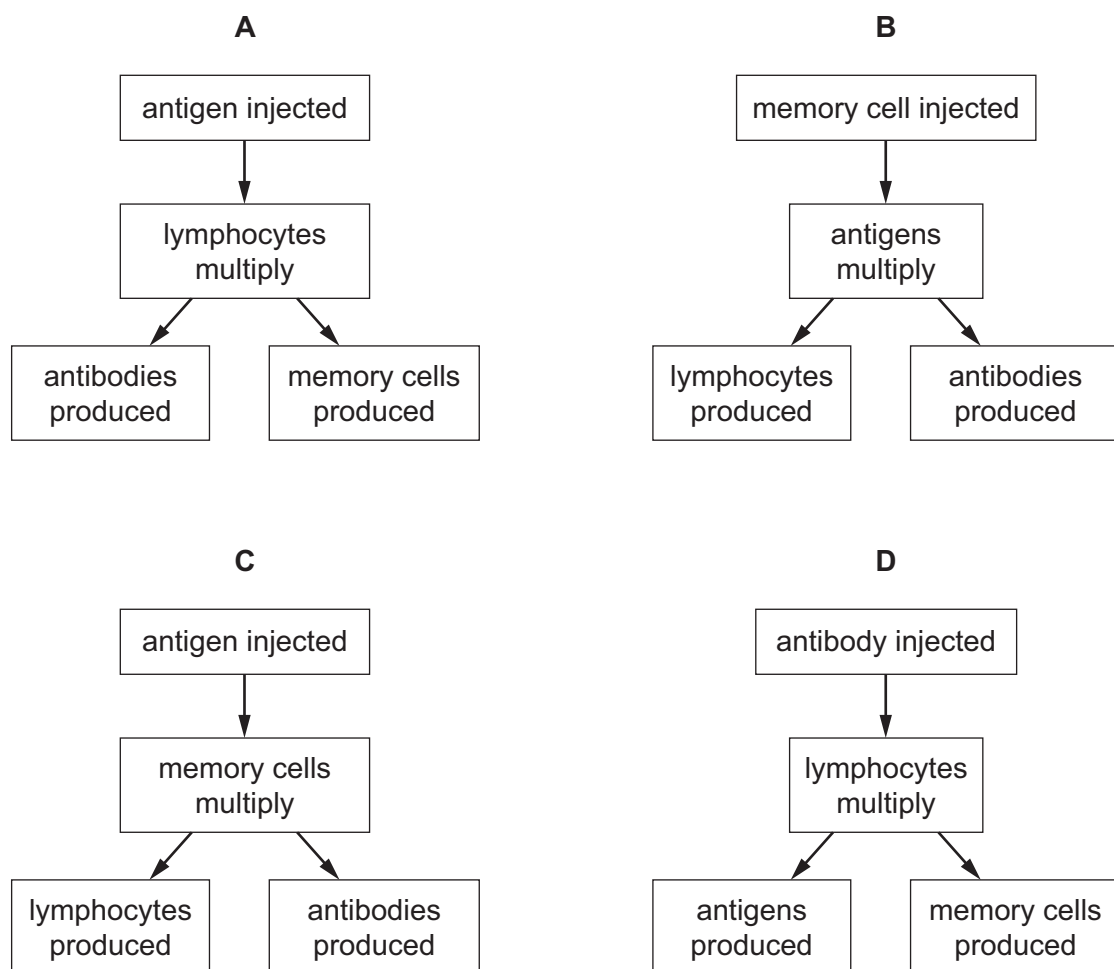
A

antigen injected

lymphocytes multiply

antibodies produced

memory cells produced

B

memory cell injected

antigens multiply

lymphocytes produced

antibodies produced

C

antigen injected

memory cells multiply

lymphocytes produced

antibodies produced

D

antibody injected

lymphocytes multiply

antigens produced

memory cells produced